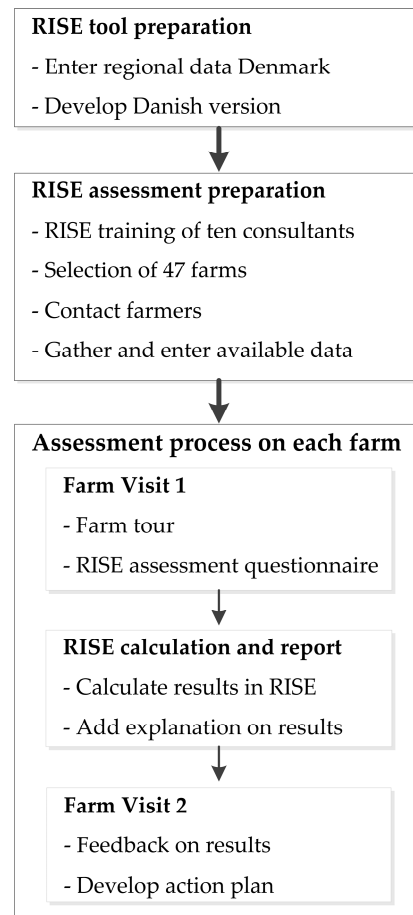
RISE tool preparation

- Enter regional data Denmark

- Develop Danish version

RISE assessment preparation

- RISE training of ten consultants

- Selection of 47 farms

- Contact farmers

- Gather and enter available data

Assessment process on each farm

Farm Visit 1

- Farm tour

- RISE assessment questionnaire

RISE calculation and report

- Calculate results in RISE

- Add explanation on results

Farm Visit 2

- Feedback on results

- Develop action plan